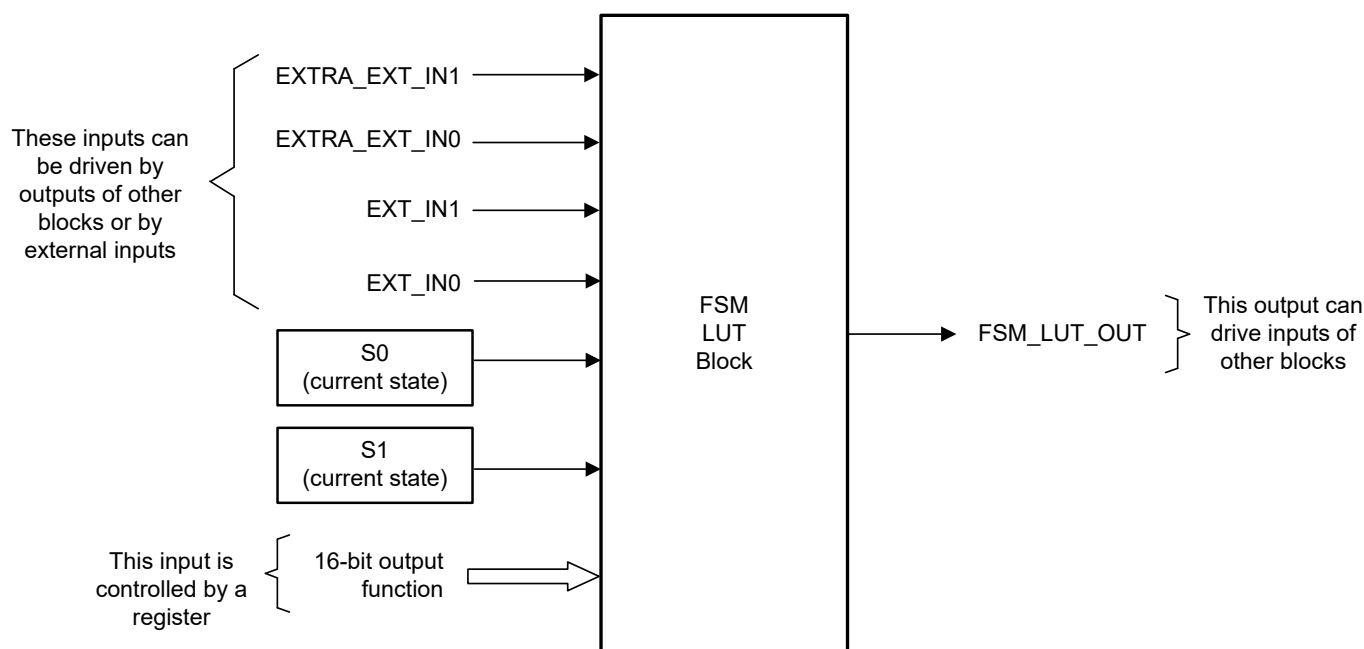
These inputs can be driven by outputs of other blocks or by external inputs

EXTRA_EXT_IN1

EXTRA_EXT_IN0

EXT_IN1

EXT_IN0

S0
(current state)

S1
(current state)

This input is controlled by a register

16-bit output function

FSM
LUT
Block

FSM_LUT_OUT

This output can drive inputs of other blocks